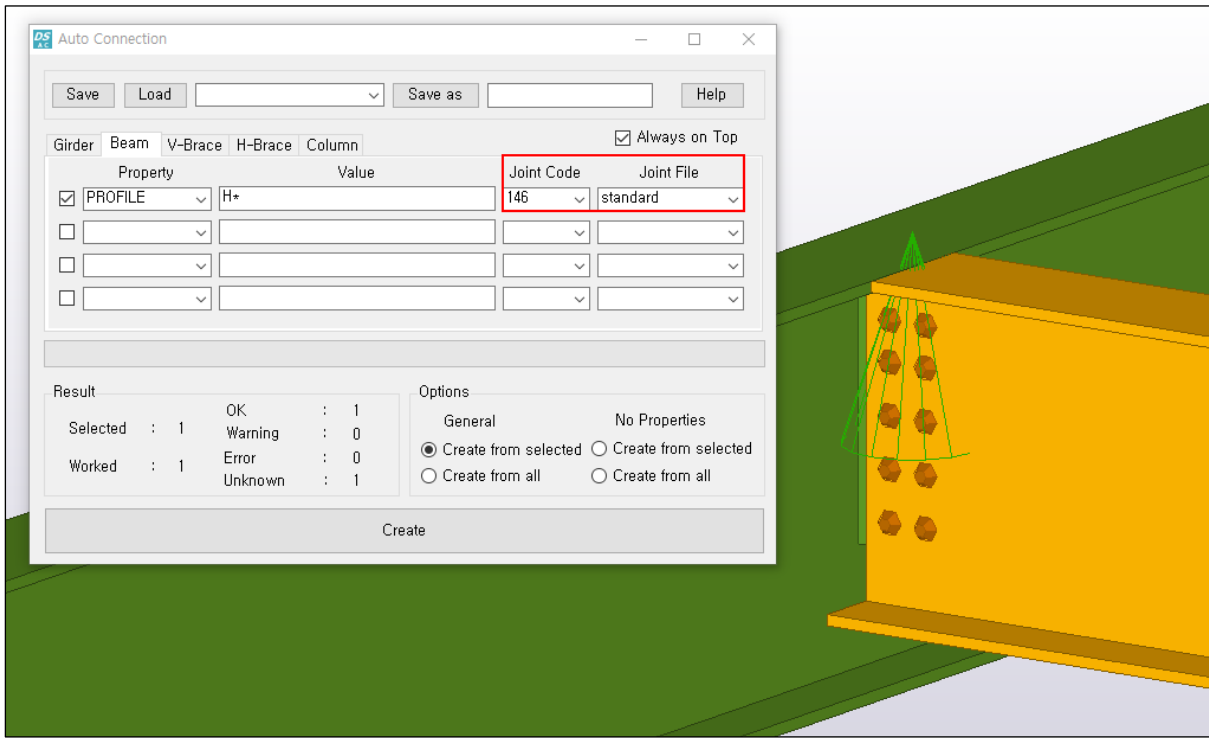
DS AC Auto Connection

Save Load Save as Help

Always on Top

Girder Beam V-Brace H-Brace Column

| Property | Value | Joint Code | Joint File |
|---|---|---|---|
| PROFILE | H* | 146 | standard |
| | | | |
| | | | |
| | | | |

Result

Selected : 1
Worked : 1

OK : 1
Warning : 0
Error : 0
Unknown : 1

Options

General
Create from selected
Create from all

No Properties
Create from selected
Create from all

Create